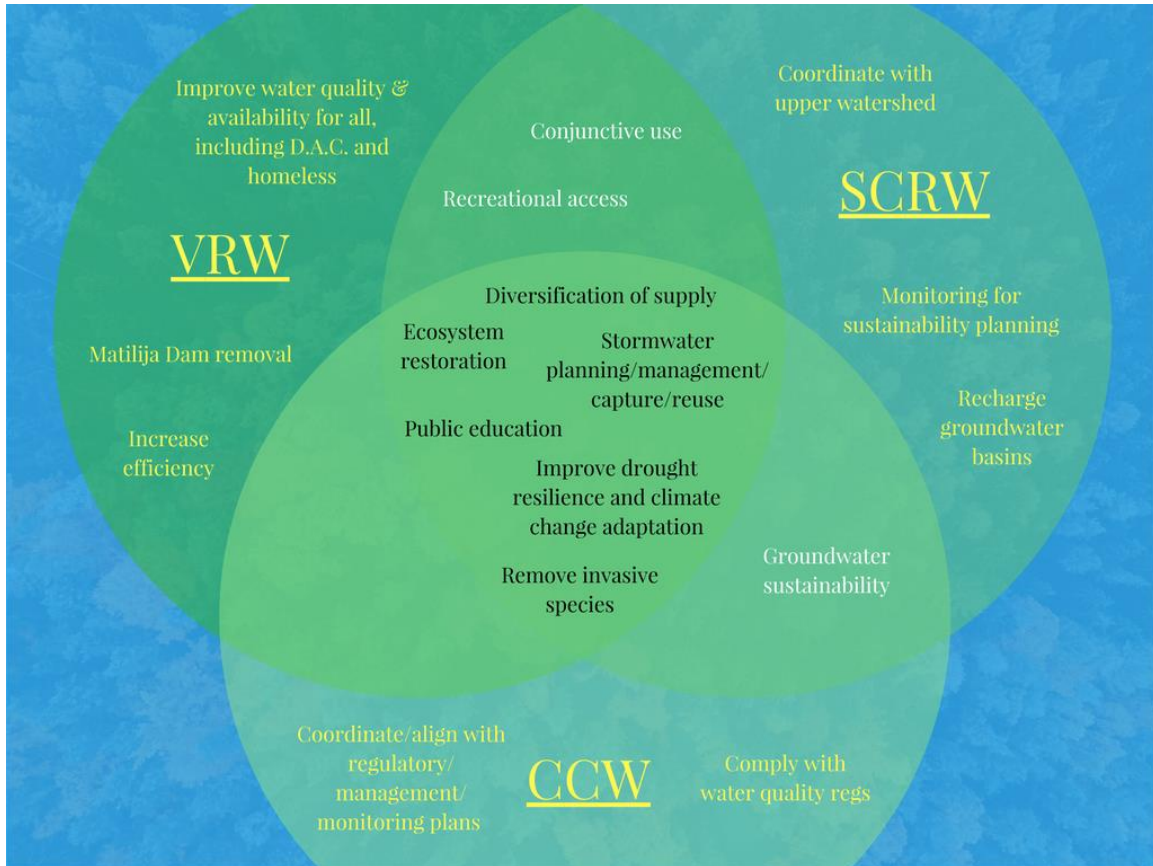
Improve water quality & availability for all, including D.A.C. and homeless

Coordinate with upper watershed

Conjunctive use

Recreational access

SCRW

VRW

Diversification of supply

Ecosystem restoration

Stormwater planning/management/ capture/reuse

Monitoring for sustainability planning

Matilija Dam removal

Recharge groundwater basins

Increase efficiency

Public education

Improve drought resilience and climate change adaptation

Groundwater sustainability

Remove invasive species

Coordinate/align with regulatory/ management/ monitoring plans

CCW

Comply with water quality regs